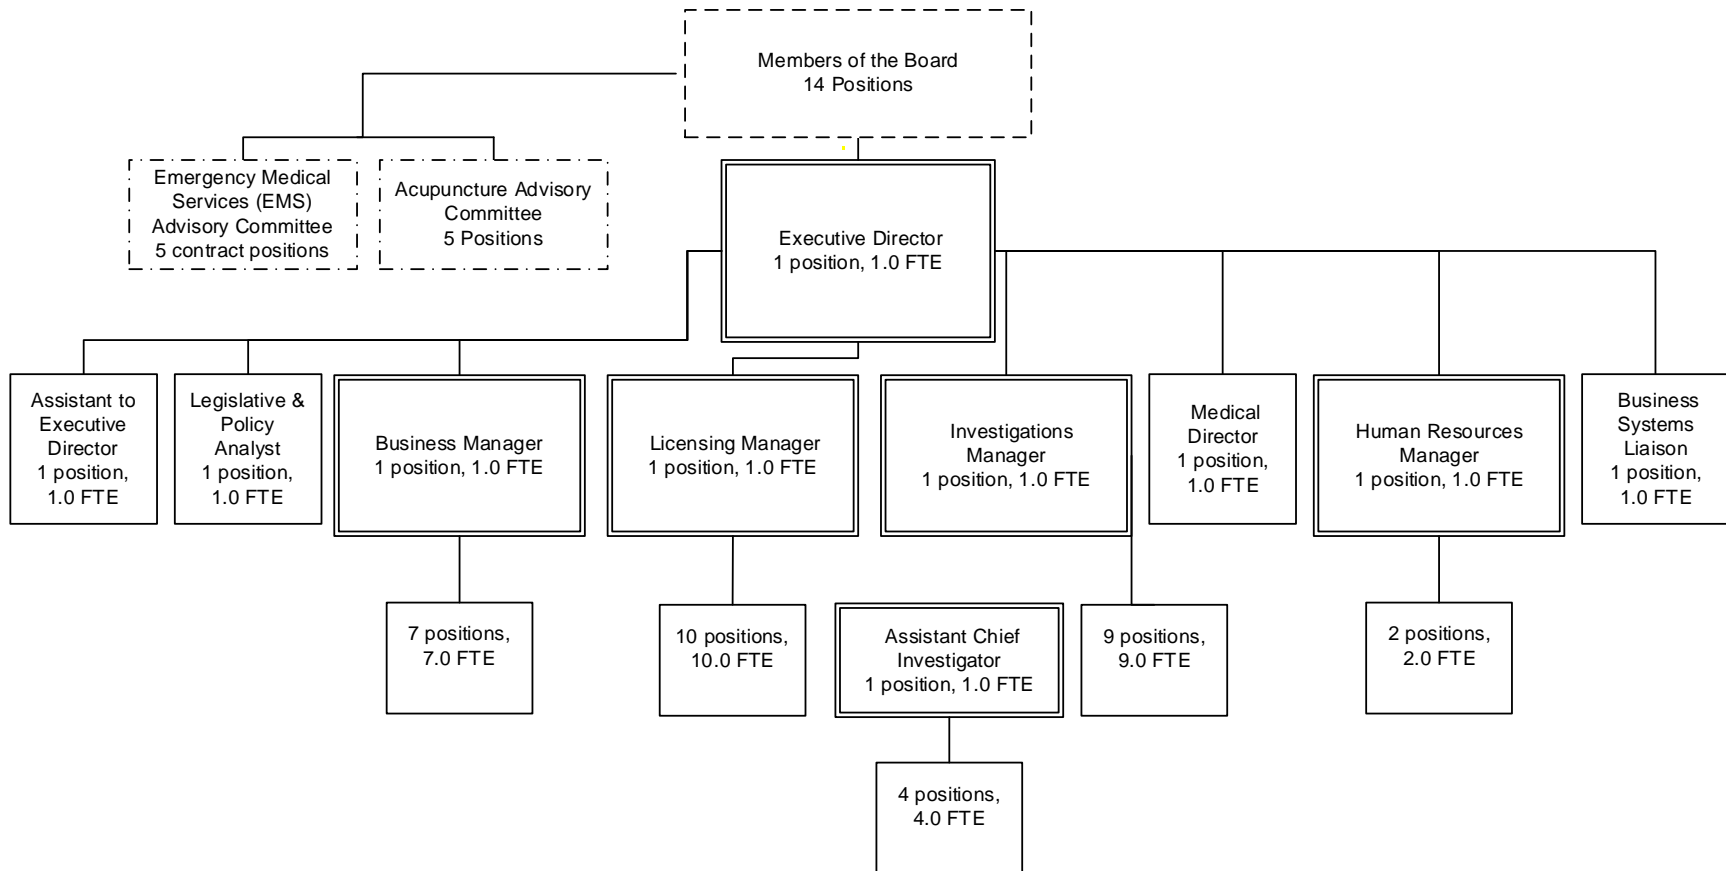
Members of the Board
14 Positions

Emergency Medical Services (EMS) Advisory Committee
5 contract positions

Acupuncture Advisory Committee
5 Positions

Executive Director
1 position, 1.0 FTE

Assistant to Executive Director
1 position, 1.0 FTE

Legislative & Policy Analyst
1 position, 1.0 FTE

Business Manager
1 position, 1.0 FTE

Licensing Manager
1 position, 1.0 FTE

Investigations Manager
1 position, 1.0 FTE

Medical Director
1 position, 1.0 FTE

Human Resources Manager
1 position, 1.0 FTE

Business Systems Liaison
1 position, 1.0 FTE

7 positions, 7.0 FTE

10 positions, 10.0 FTE

Assistant Chief Investigator
1 position, 1.0 FTE

9 positions, 9.0 FTE

2 positions, 2.0 FTE

4 positions, 4.0 FTE